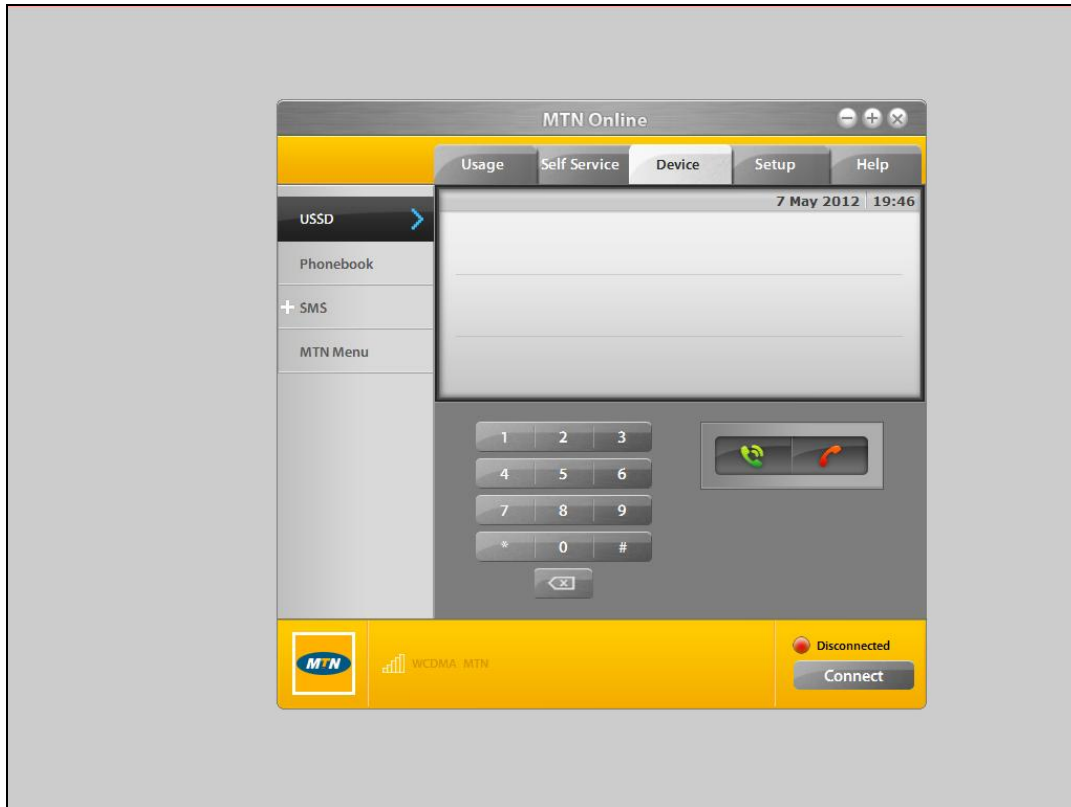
MTN Online

Usage
Self Service
Device
Setup
Help

USSD
Phonebook
+ SMS
MTN Menu

7 May 2012 19:46

| 1 | 2 | 3 |
|---|---|---|
| 4 | 5 | 6 |
| 7 | 8 | 9 |
| * | 0 | # |

MTN
WCDMA MTN
Disconnected
Connect